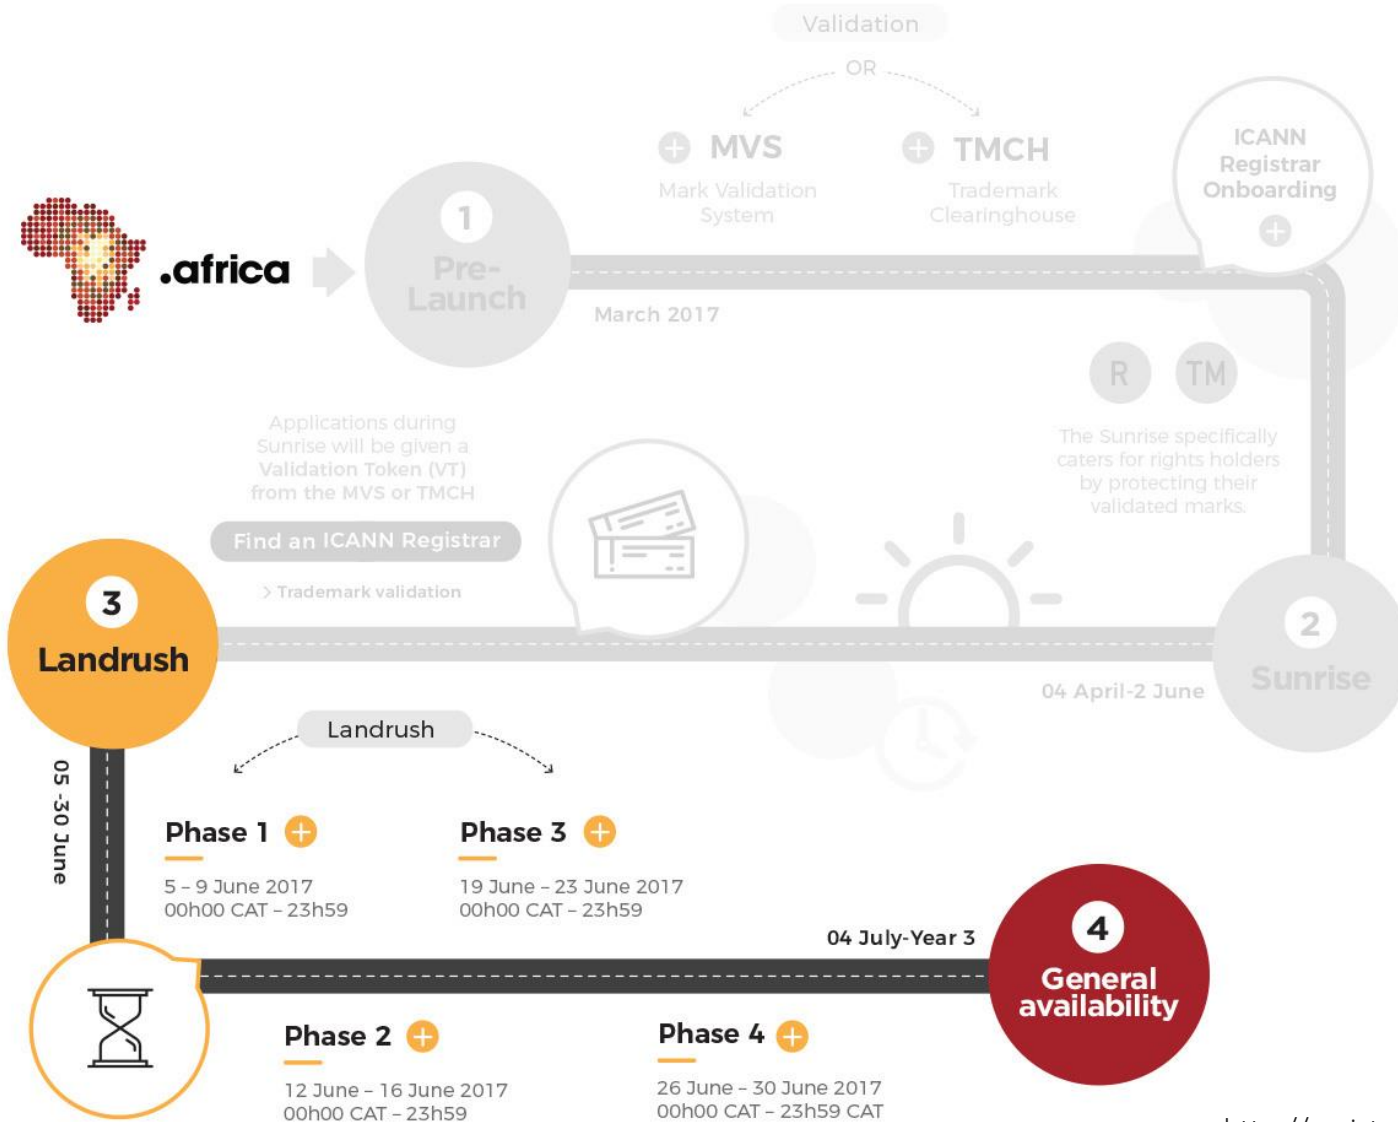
Validation

OR

MVS
Mark Validation System

TMCH
Trademark Clearinghouse

ICANN Registrar Onboarding

.africa

1
Pre-Launch

March 2017

R TM

The Sunrise specifically caters for rights holders by protecting their validated marks.

Applications during Sunrise will be given a Validation Token (VT) from the MVS or TMCH

Find an ICANN Registrar

> Trademark validation

3
Landrush

2
Sunrise

04 April-2 June

Landrush

05 -30 June

Phase 1
5 – 9 June 2017
00h00 CAT – 23h59

Phase 3
19 June – 23 June 2017
00h00 CAT – 23h59

04 July-Year 3

4
General availability

Phase 2
12 June – 16 June 2017
00h00 CAT – 23h59

Phase 4
26 June – 30 June 2017
00h00 CAT – 23h59 CAT

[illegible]